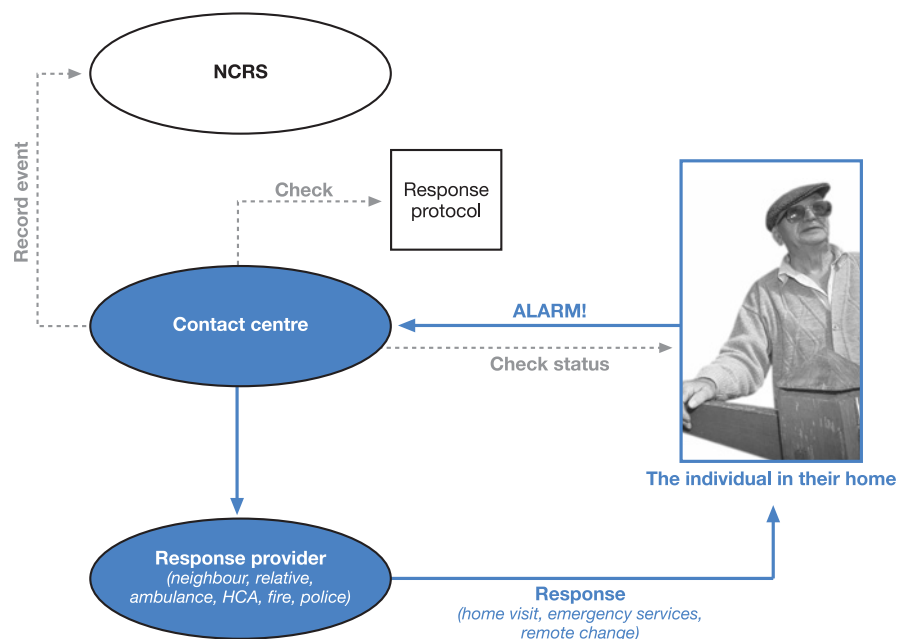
NCRS

Record event

Check

Response protocol

Contact centre

ALARM!

Check status

The individual in their home

Response provider
(neighbour, relative, ambulance, HCA, fire, police)

Response
(home visit, emergency services, remote change)